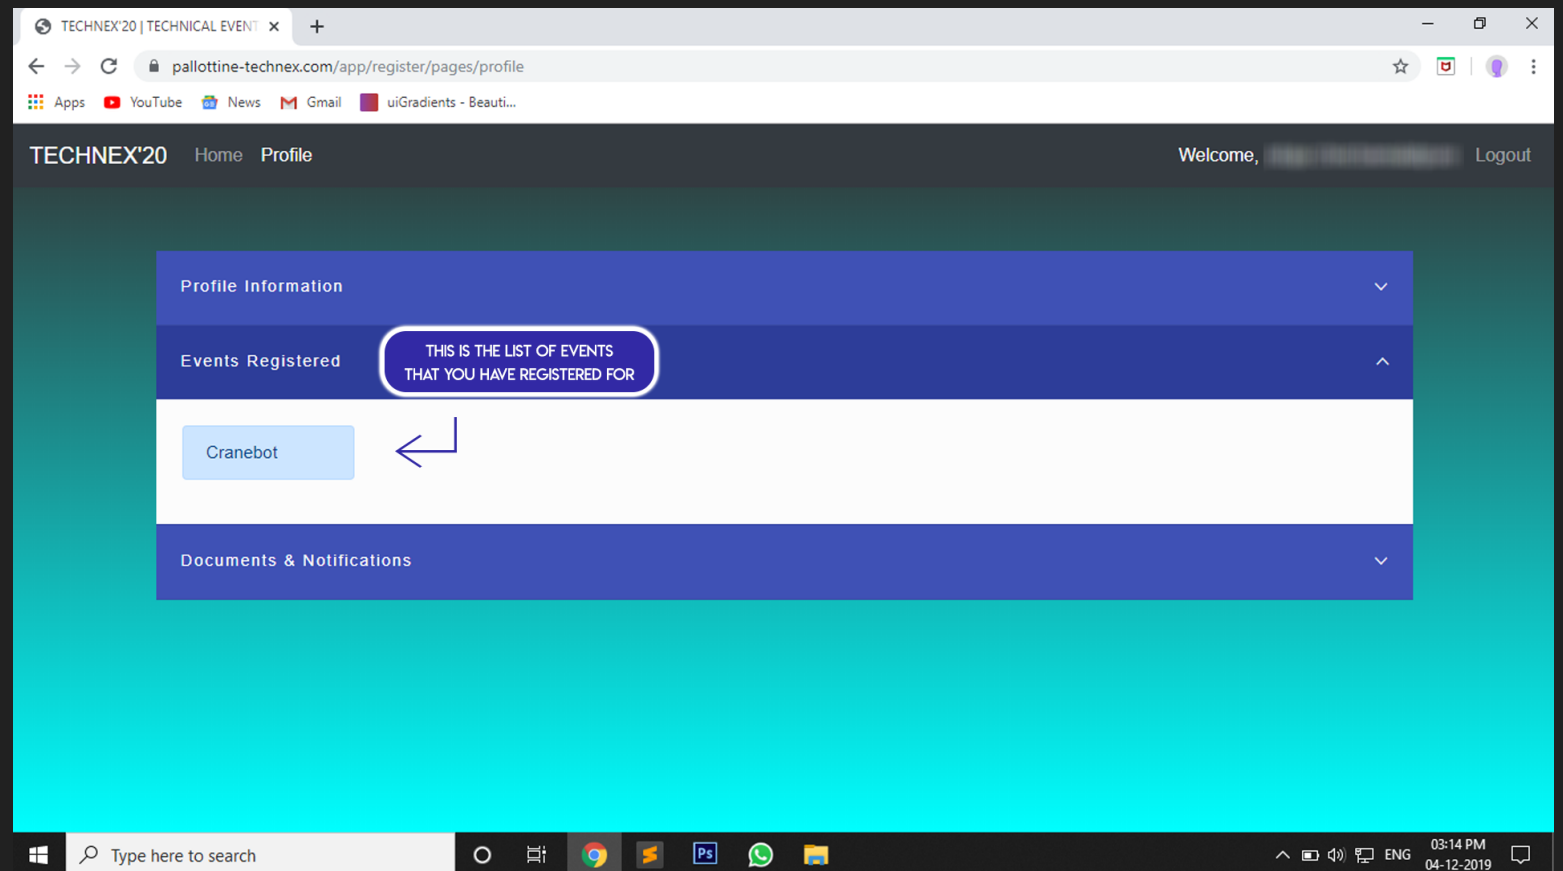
TECHNEX'20 | TECHNICAL EVENT ×

pallottine-technex.com/app/register/pages/profile

Apps YouTube News Gmail uiGradients - Beauti...

TECHNEX'20 Home Profile

Welcome, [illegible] Logout

Profile Information

Events Registered

THIS IS THE LIST OF EVENTS THAT YOU HAVE REGISTERED FOR

Cranebot

Documents & Notifications

Type here to search

ENG 03:14 PM 04-12-2019